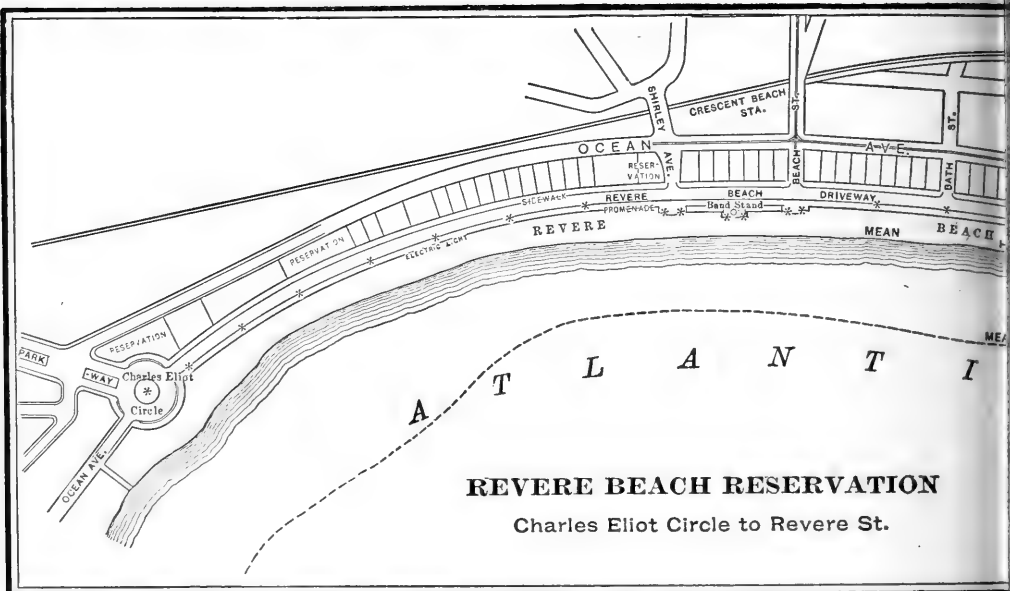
SHIRLEY

CRESCENT BEACH STA.

BEACH ST.

ST.

OCEAN AVE.

A-V-E.

RESER-VATION

BATH

SIDEWALK

REVERE

BEACH

DRIVEWAY

PROMENADE

Band Stand

RESERVATION

ELECTRIC LIGHT

REVERE

MEAN

BEACH

RESERVATION

PARK

-WAY

Charles Eliot Circle

ME

A T L A N T I

OCEAN AVE.

REVERE BEACH RESERVATION

Charles Eliot Circle to Revere St.